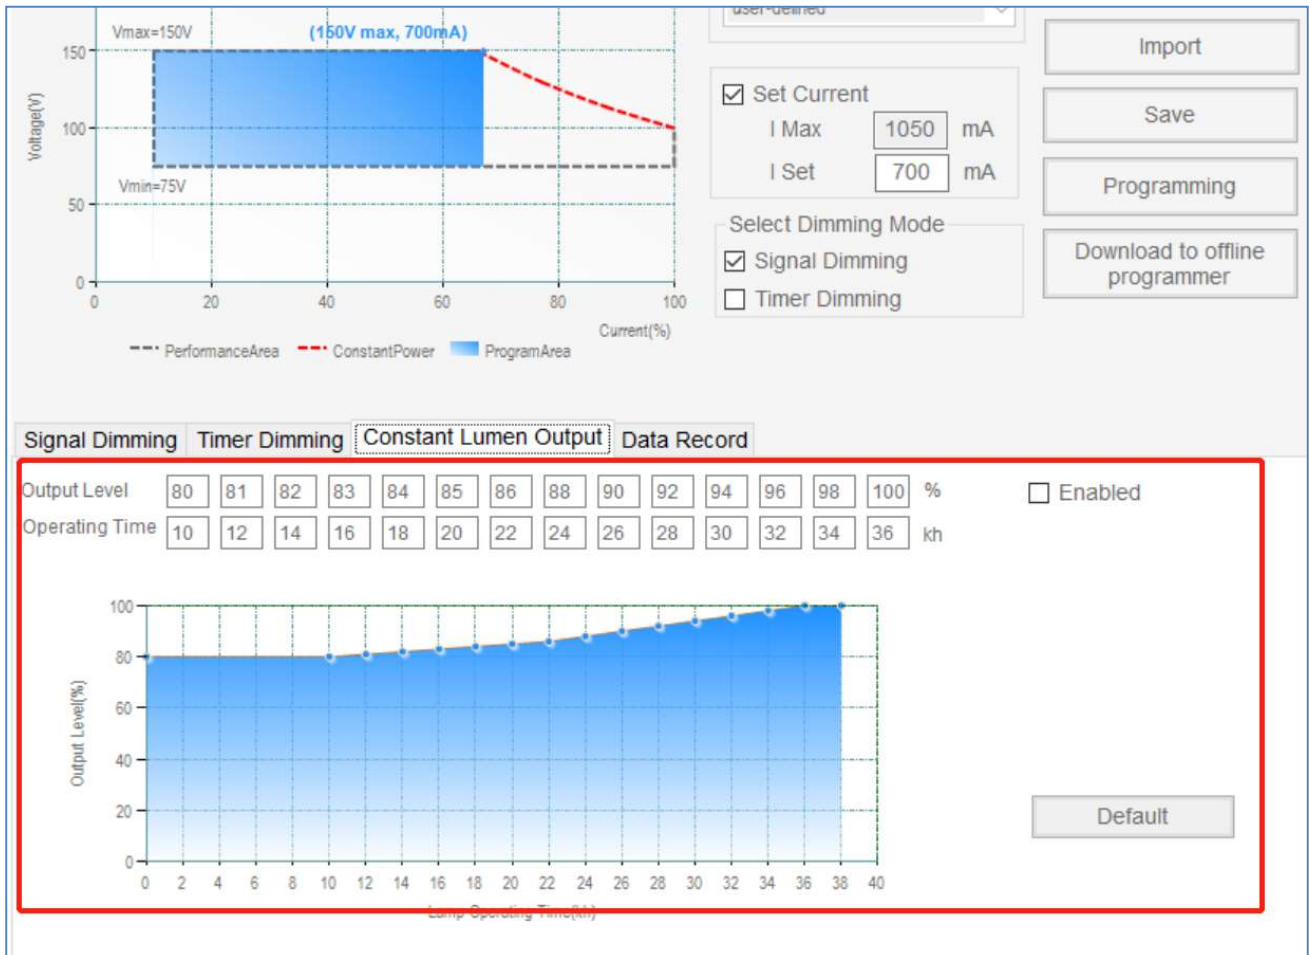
Vmax=150V
(150V max, 700mA)
150
100
50
0
Voltage(V)
Vmin=75V
0 20 40 60 80 100
Current(%)
PerformanceArea ConstantPower ProgramArea

user-defined

Set Current
I Max 1050 mA
I Set 700 mA

Select Dimming Mode
Signal Dimming
Timer Dimming

Import
Save
Programming
Download to offline programmer

Signal Dimming | Timer Dimming | Constant Lumen Output | Data Record

| Output Level | 80 | 81 | 82 | 83 | 84 | 85 | 86 | 88 | 90 | 92 | 94 | 96 | 98 | 100 | % |
|---|---|---|---|---|---|---|---|---|---|---|---|---|---|---|---|
| Operating Time | 10 | 12 | 14 | 16 | 18 | 20 | 22 | 24 | 26 | 28 | 30 | 32 | 34 | 36 | kh |

Enabled

100
80
60
40
20
0
Output Level(%)
0 2 4 6 8 10 12 14 16 18 20 22 24 26 28 30 32 34 36 38 40
Lamp Operating Time(kh)

Default